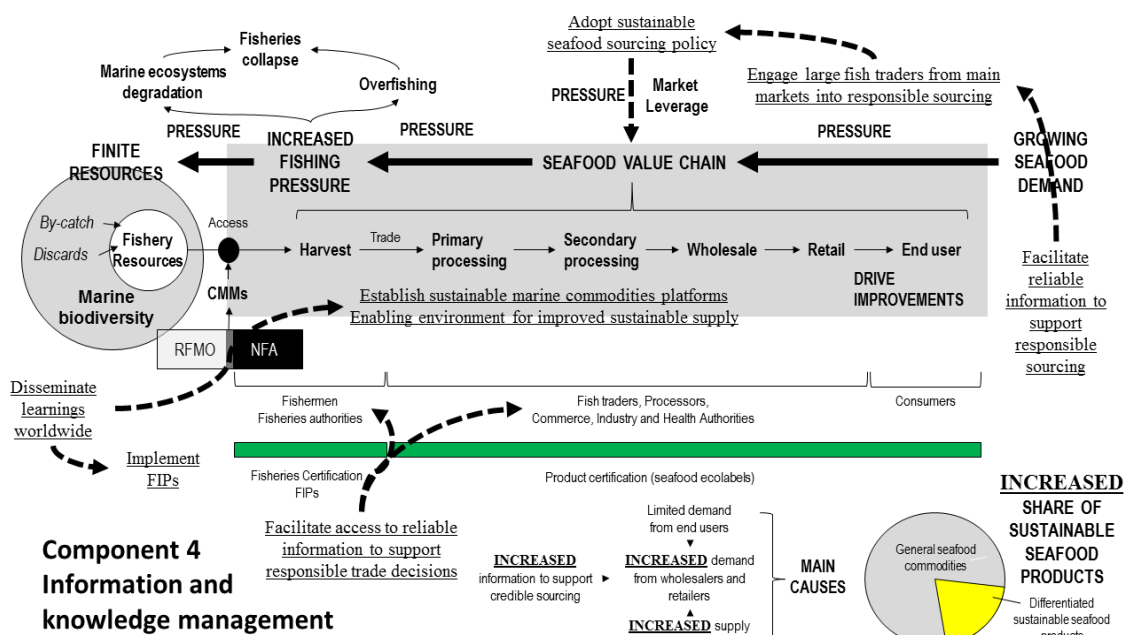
Adopt sustainable seafood sourcing policy

Fisheries collapse

Marine ecosystems degradation

Overfishing

PRESSURE

Market Leverage

Engage large fish traders from main markets into responsible sourcing

PRESSURE

INCREASED FISHING PRESSURE

PRESSURE

PRESSURE

FINITE RESOURCES

SEAFOOD VALUE CHAIN

GROWING SEAFOOD DEMAND

By-catch

Discards

Fishery Resources

Access

Harvest

Trade

Primary processing

Secondary processing

Wholesale

Retail

End user

Marine biodiversity

CMMs

DRIVE IMPROVEMENTS

Establish sustainable marine commodities platforms

Enabling environment for improved sustainable supply

Facilitate reliable information to support responsible sourcing

RFMO

NFA

Disseminate learnings worldwide

Fishermen Fisheries authorities

Fish traders, Processors, Commerce, Industry and Health Authorities

Consumers

Implement FIPs

Fisheries Certification FIPs

Product certification (seafood ecolabels)

INCREASED SHARE OF SUSTAINABLE SEAFOOD PRODUCTS

Facilitate access to reliable information to support responsible trade decisions

Limited demand from end users

Component 4 Information and knowledge management

INCREASED information to support credible sourcing

INCREASED demand from wholesalers and retailers

INCREASED supply

MAIN CAUSES

General seafood commodities

Differentiated sustainable seafood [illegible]